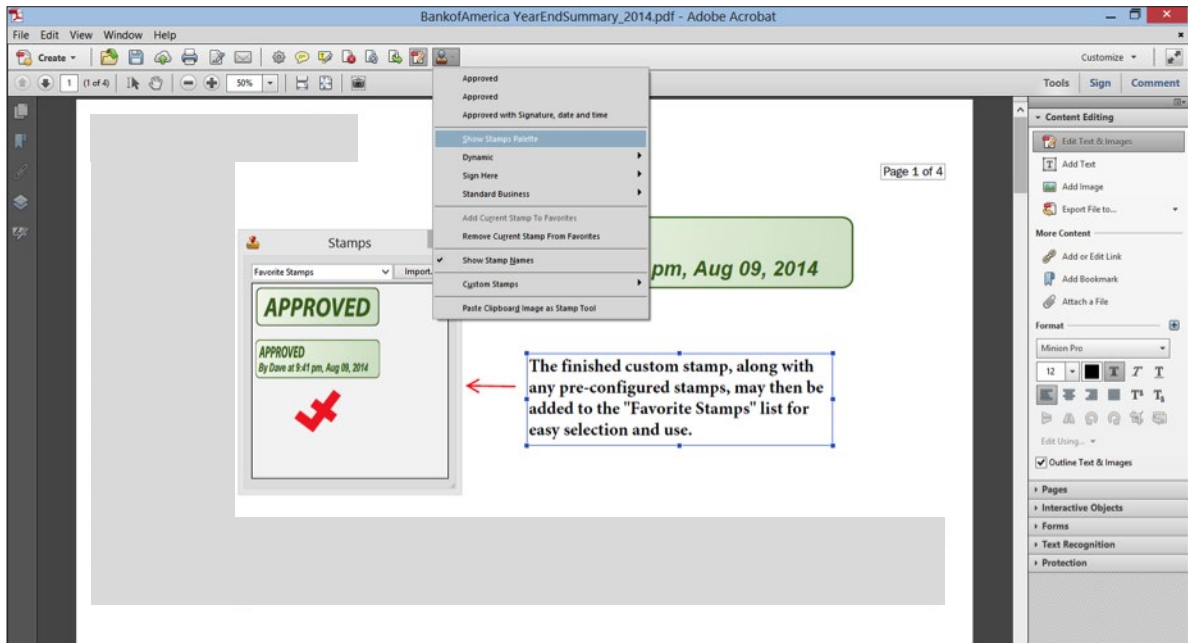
BankofAmerica YearEndSummary_2014.pdf - Adobe Acrobat

File Edit View Window Help

Create

1 (1 of 4) 50%

Customize

Tools Sign Comment

Approved
Approved
Approved with Signature, date and time
Show Stamps Palette
Dynamic
Sign Here
Standard Business
Add Current Stamp To Favorites
Remove Current Stamp From Favorites
Show Stamp Names
Custom Stamps
Paste Clipboard Image as Stamp Tool

Page 1 of 4

pm, Aug 09, 2014

Stamps

Favorite Stamps

Import...

APPROVED

APPROVED
By Dave at 9:41 pm, Aug 09, 2014

The finished custom stamp, along with any pre-configured stamps, may then be added to the "Favorite Stamps" list for easy selection and use.

Content Editing
Edit Text & Images
Add Text
Add Image
Export File to...
More Content
Add or Edit Link
Add Bookmark
Attach a File
Format
Minion Pro
12
Edit Using...
Outline Text & Images
Pages
Interactive Objects
Forms
Text Recognition
Protection